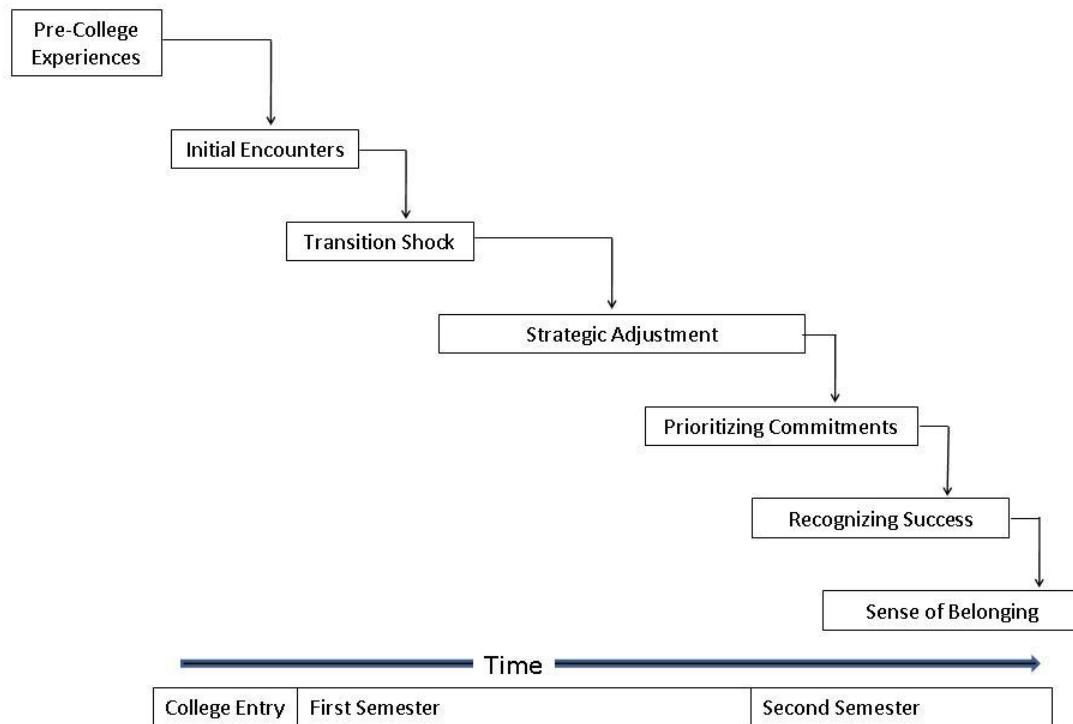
Pre-College Experiences

Initial Encounters

Transition Shock

Strategic Adjustment

Prioritizing Commitments

Recognizing Success

Sense of Belonging

Time

| College Entry | First Semester | Second Semester |
|---|---|---|